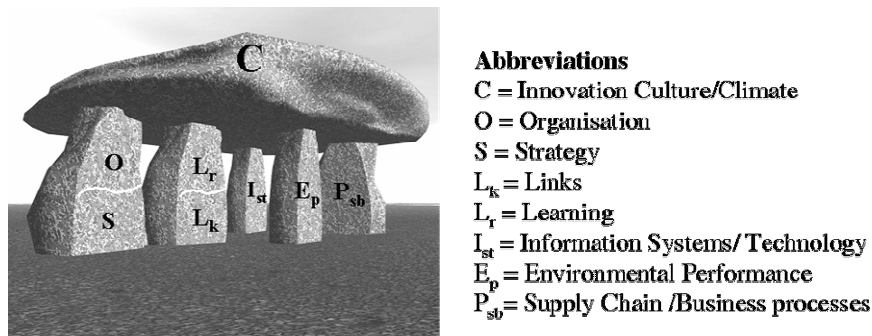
C

O

S

$L_r$

$L_k$

$I_{st}$

$E_p$

$P_{sb}$

**Abbreviations**
C = Innovation Culture/Climate
O = Organisation
S = Strategy
$L_k$ = Links
$L_r$ = Learning
$I_{st}$ = Information Systems/ Technology
$E_p$ = Environmental Performance
$P_{sb}$= Supply Chain /Business processes